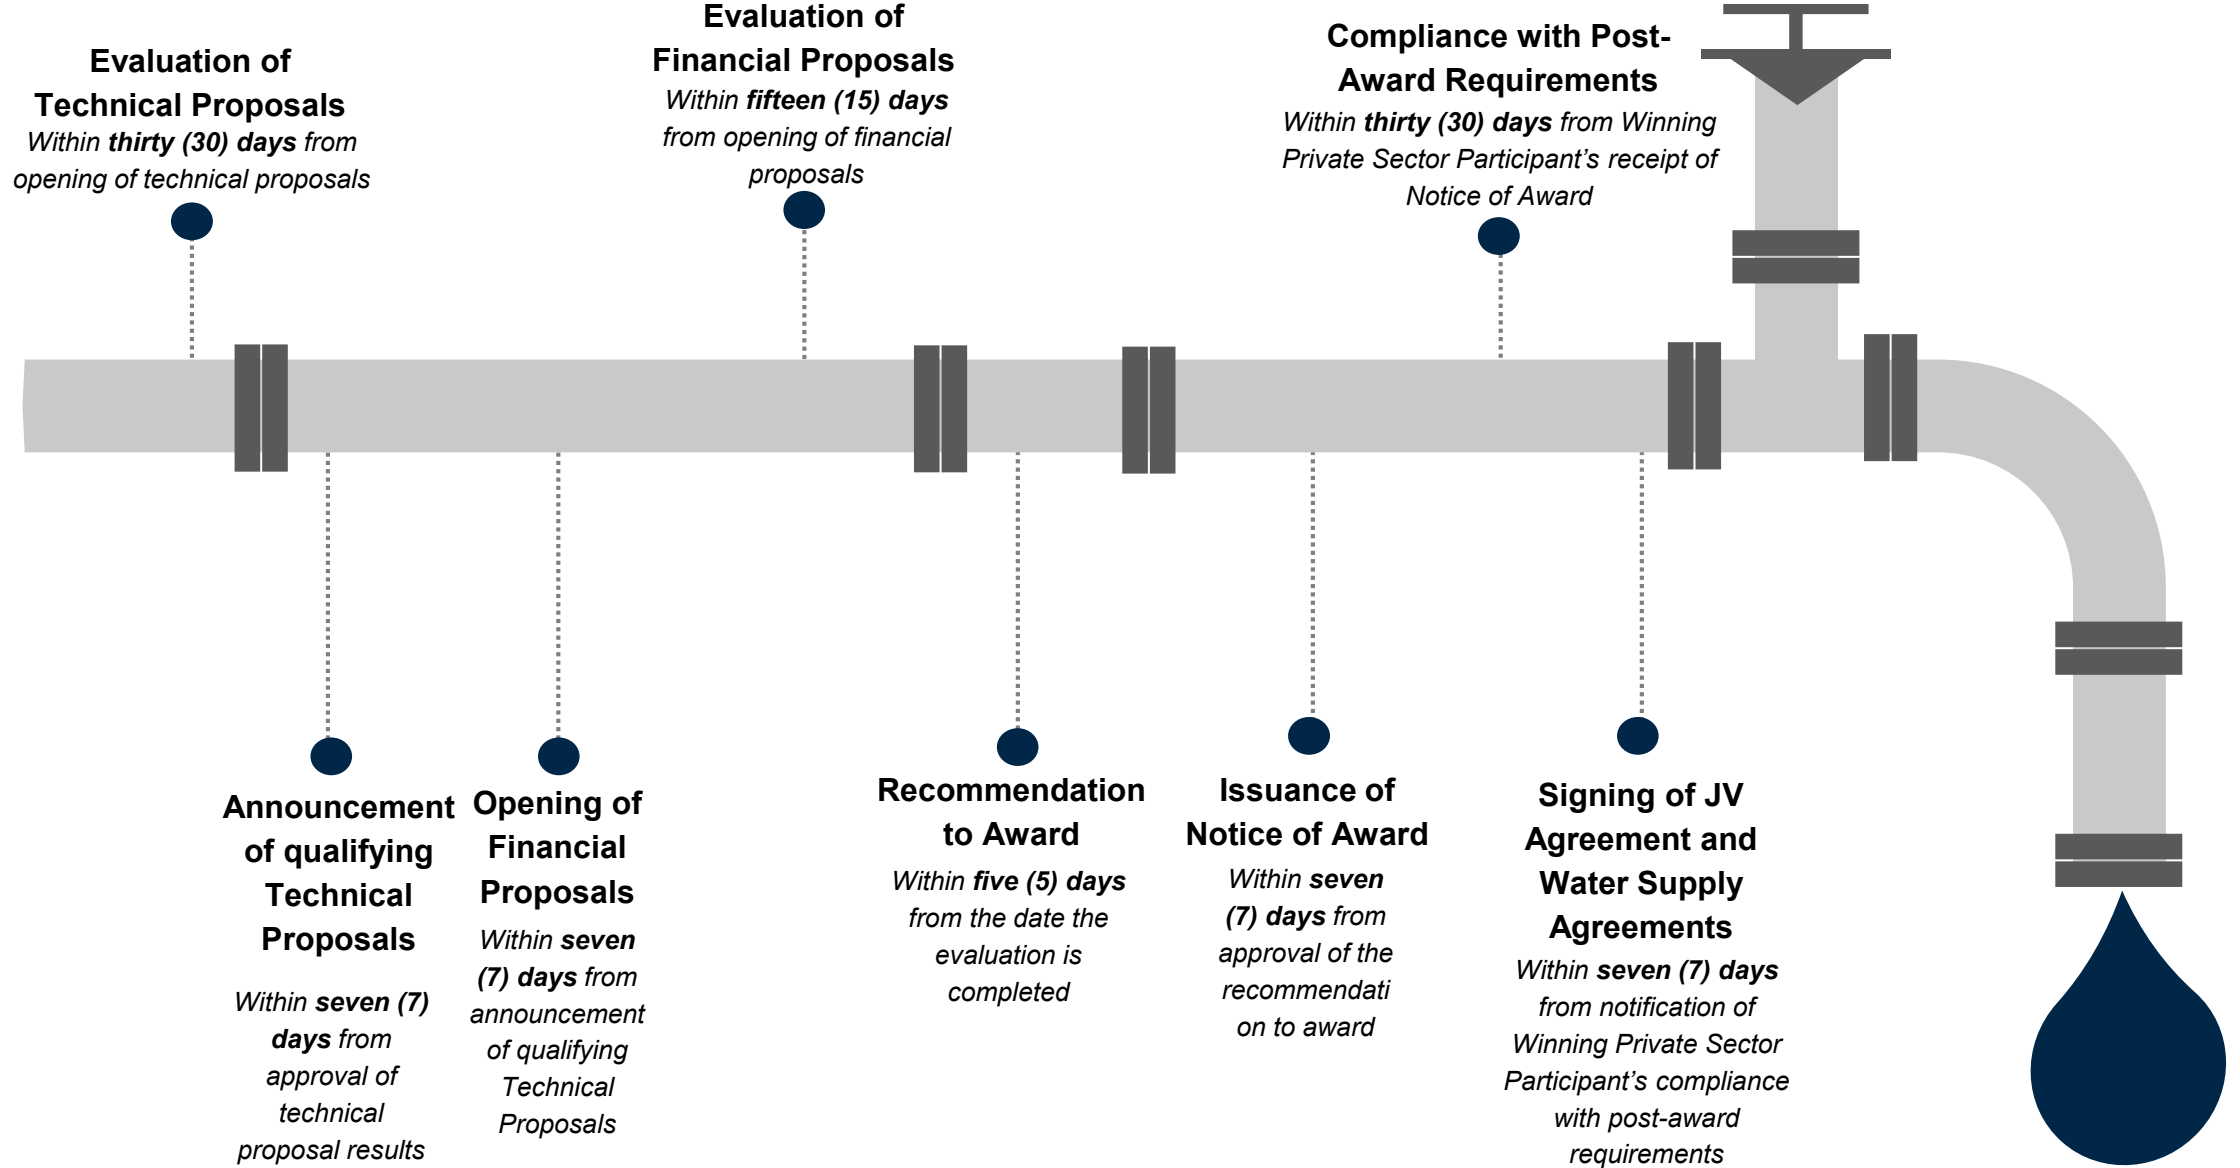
Evaluation of Technical Proposals
Within thirty (30) days from opening of technical proposals

Evaluation of Financial Proposals
Within fifteen (15) days from opening of financial proposals

Compliance with Post-Award Requirements
Within thirty (30) days from Winning Private Sector Participant's receipt of Notice of Award

Announcement of qualifying Technical Proposals
Within seven (7) days from approval of technical proposal results

Opening of Financial Proposals
Within seven (7) days from announcement of qualifying Technical Proposals

Recommendation to Award
Within five (5) days from the date the evaluation is completed

Issuance of Notice of Award
Within seven (7) days from approval of the recommendation to award

Signing of JV Agreement and Water Supply Agreements
Within seven (7) days from notification of Winning Private Sector Participant's compliance with post-award requirements